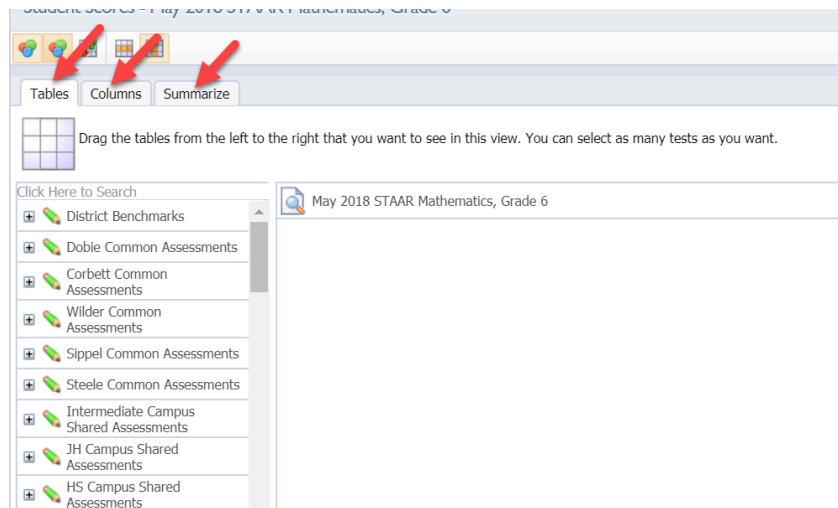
Student Scores - May 2018 STAAR Mathematics, Grade 6

Tables Columns Summarize

Drag the tables from the left to the right that you want to see in this view. You can select as many tests as you want.

Click Here to Search

District Benchmarks
Dobie Common Assessments
Corbett Common Assessments
Wilder Common Assessments
Sippel Common Assessments
Steele Common Assessments
Intermediate Campus Shared Assessments
JH Campus Shared Assessments
HS Campus Shared Assessments

May 2018 STAAR Mathematics, Grade 6